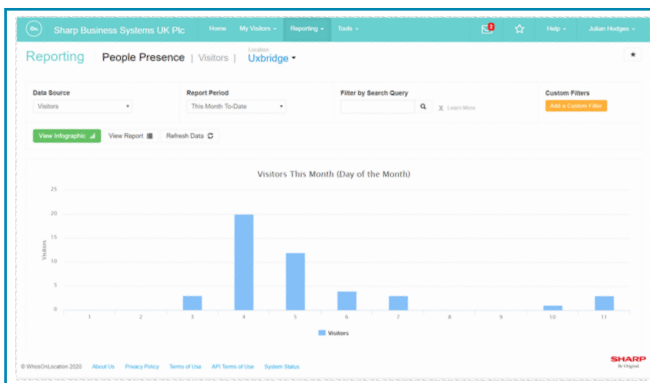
Sharp Business Systems UK Plc

Home My Visitors ▾ Reporting ▾ Tools ▾

Help ▾ Julian Hodgen ▾

Reporting People Presence | Visitors | Location Uxbridge ▾

Data Source
Visitors

Report Period
This Month To-Date

Filter by Search Query
Learn More

Custom Filters
Add a Custom Filter

View Infographic View Report Refresh Data

Visitors This Month (Day of the Month)

25
20
15
10
5
0

Visitors

1 2 3 4 5 6 7 8 9 10 11

Visitors

© WhosOnLocation 2020 About Us Privacy Policy Terms of Use API Terms of Use System Status

SHARP
Be Original.